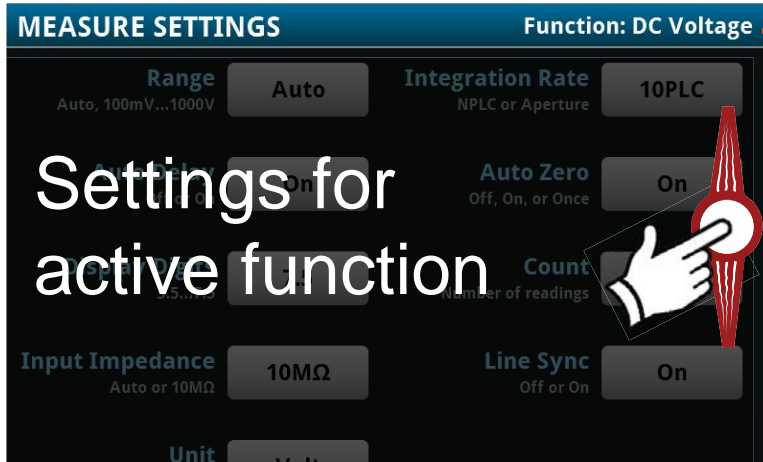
MEASURE SETTINGS

Function: DC Voltage

Range
Auto, 100mV...1000V

Auto

Integration Rate
NPLC or Aperture

10PLC

Settings for active function

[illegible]

On

Auto Zero
Off, On, or Once

On

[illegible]

Count
Number of readings

Input Impedance
Auto or 10MΩ

10MΩ

Line Sync
Off or On

On

Unit